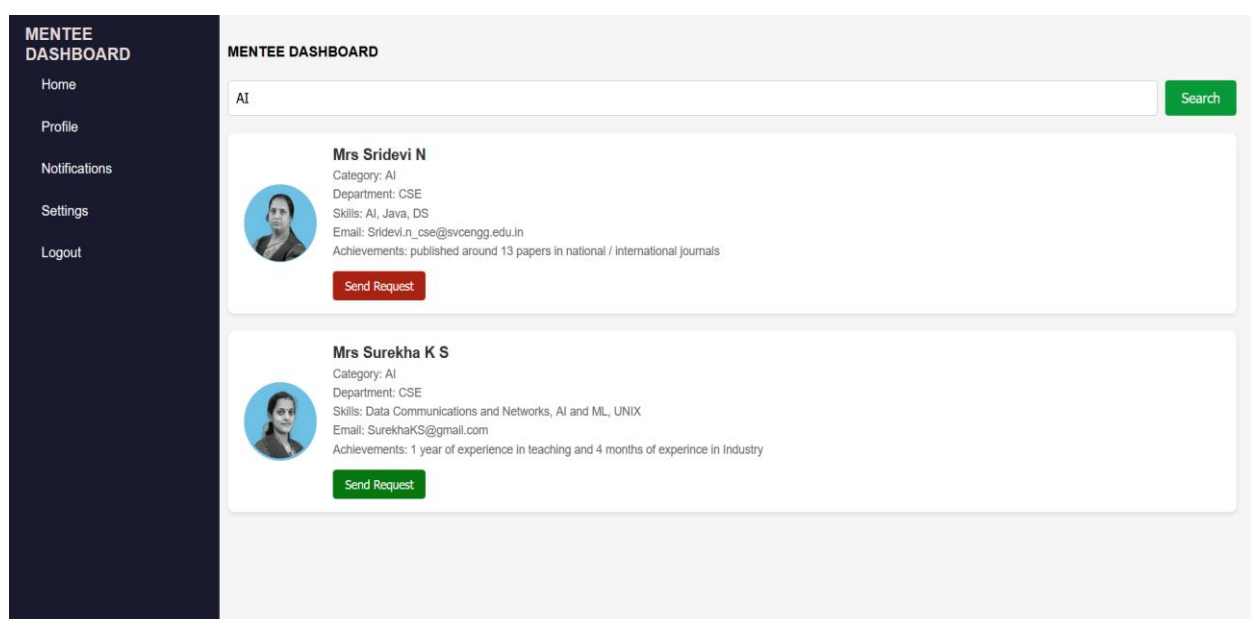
MENTEE DASHBOARD

Home

Profile

Notifications

Settings

Logout

MENTEE DASHBOARD

AI

Search

Mrs Sridevi N
Category: AI
Department: CSE
Skills: AI, Java, DS
Email: Sridevi.n_cse@svcengg.edu.in
Achievements: published around 13 papers in national / international journals

Send Request

Mrs Surekha K S
Category: AI
Department: CSE
Skills: Data Communications and Networks, AI and ML, UNIX
Email: SurekhaKS@gmail.com
Achievements: 1 year of experience in teaching and 4 months of experince in Industry

Send Request